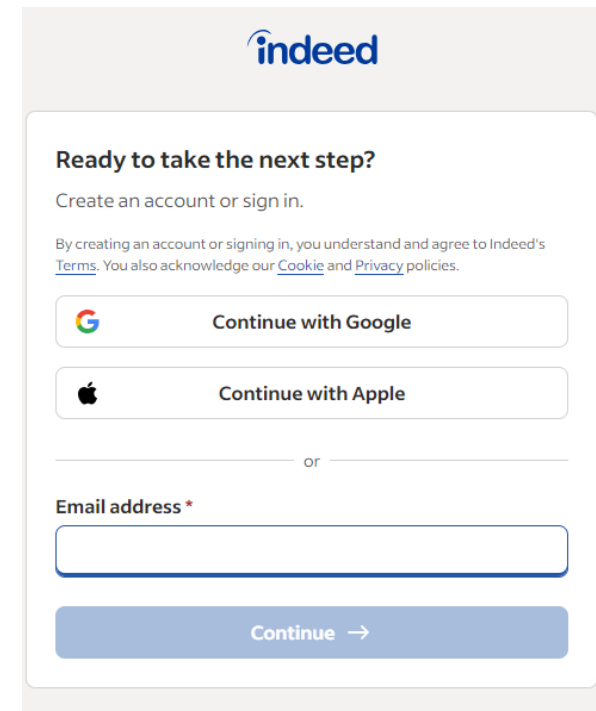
indeed

Ready to take the next step?

Create an account or sign in.

By creating an account or signing in, you understand and agree to Indeed's Terms. You also acknowledge our Cookie and Privacy policies.

Continue with Google

Continue with Apple

or

Email address *

Continue →